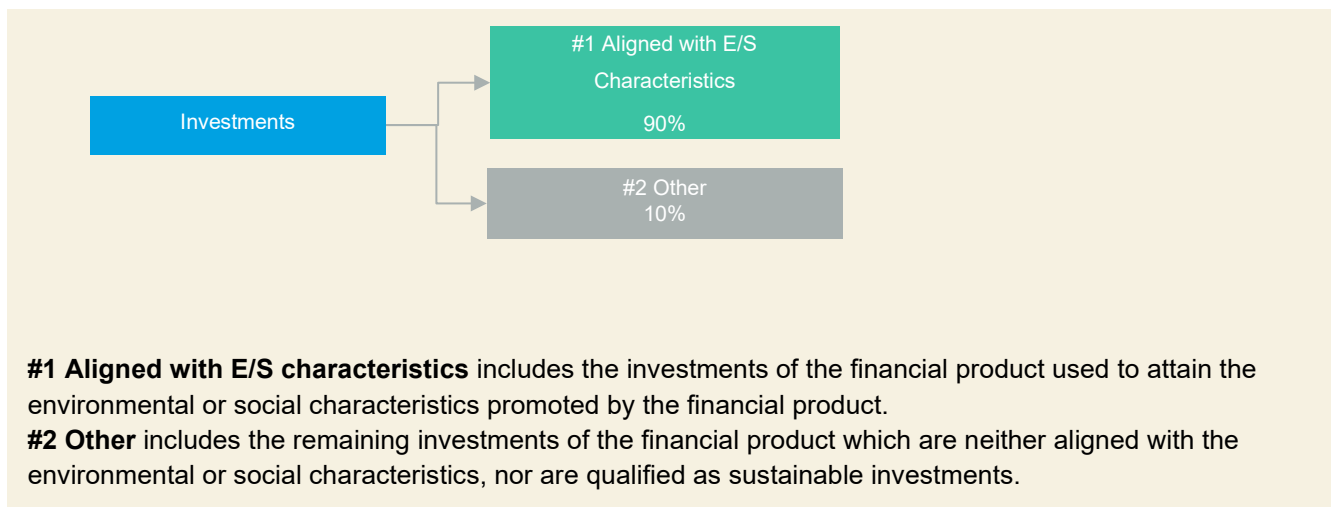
Investments

#1 Aligned with E/S Characteristics
90%

#2 Other
10%

**#1 Aligned with E/S characteristics** includes the investments of the financial product used to attain the environmental or social characteristics promoted by the financial product.
**#2 Other** includes the remaining investments of the financial product which are neither aligned with the environmental or social characteristics, nor are qualified as sustainable investments.